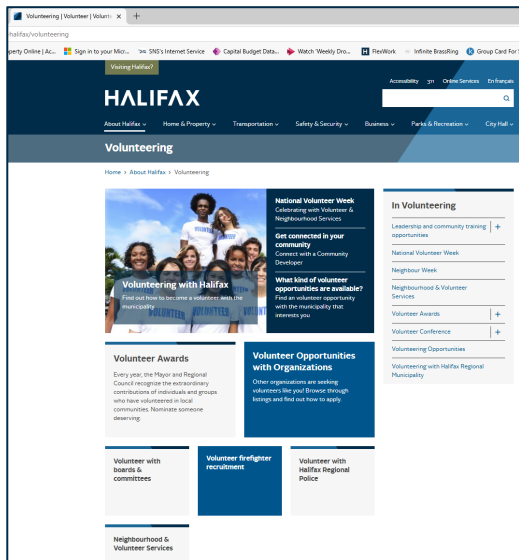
Volunteering | Volunteer | Volunte ×

halifax/volunteering

perty Online | Ac... Sign in to your Micr... SNS's Internet Service Capital Budget Data... Watch 'Weekly Dro... FlexWork Infinite BrassRing Group Card For

Visiting Halifax?

Accessibility 311 Online Services En français

HALIFAX

About Halifax Home & Property Transportation Safety & Security Business Parks & Recreation City Hall

Volunteering

Home › About Halifax › Volunteering

Volunteering with Halifax
Find out how to become a volunteer with the municipality

National Volunteer Week
Celebrating with Volunteer & Neighbourhood Services

Get connected in your community
Connect with a Community Developer

What kind of volunteer opportunities are available?
Find an volunteer opportunity with the municipality that interests you

In Volunteering

Leadership and community training opportunities +

National Volunteer Week

Neighbour Week

Neighbourhood & Volunteer Services

Volunteer Awards +

Volunteer Conference +

Volunteering Opportunities

Volunteering with Halifax Regional Municipality

Volunteer Awards
Every year, the Mayor and Regional Council recognize the extraordinary contributions of individuals and groups who have volunteered in local communities. Nominate someone deserving.

Volunteer Opportunities with Organizations
Other organizations are seeking volunteers like you! Browse through listings and find out how to apply.

Volunteer with boards & committees

Volunteer firefighter recruitment

Volunteer with Halifax Regional Police

Neighbourhood & Volunteer Services